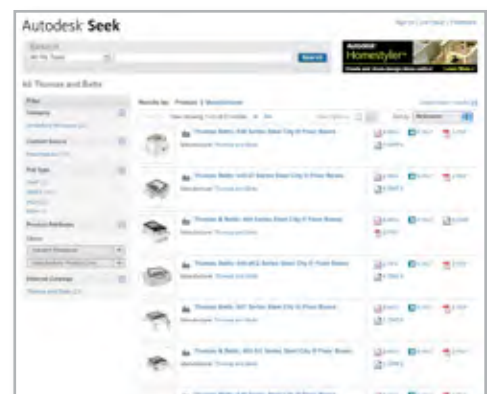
Autodesk Seek

Search

All File Types

Search

AUTODESK Homestyler

All Thomas and Betts

Filter

Category

Content Source

File Type

Product Attributes

Manufacturer

Results by: Products | Manufacturer

Sort by: Relevance

Thomas & Betts 100 Series Steel City ® Floor Boxes

Manufacturer: Thomas and Betts

Thomas & Betts 640-61 Series Steel City ® Floor Boxes

Manufacturer: Thomas and Betts

Thomas & Betts 600 Series Steel City ® Floor Boxes

Manufacturer: Thomas and Betts

Thomas & Betts 640-61 Series Steel City ® Floor Boxes

Manufacturer: Thomas and Betts

Thomas & Betts 700 Series Steel City ® Floor Boxes

Manufacturer: Thomas and Betts

Thomas & Betts 600-61 Series Steel City ® Floor Boxes

Manufacturer: Thomas and Betts

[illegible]